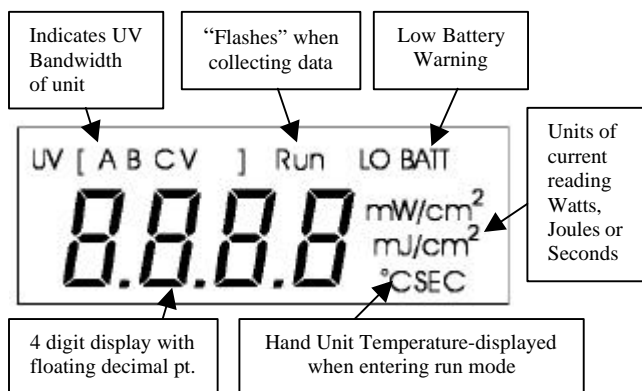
Indicates UV Bandwidth of unit

"Flashes" when collecting data

Low Battery Warning

Units of current reading Watts, Joules or Seconds

UV [ A B C V ] Run LO BATT

8.8.8.8 mW/cm$^2$ mJ/cm$^2$ °CSEC

4 digit display with floating decimal pt.

Hand Unit Temperature-displayed when entering run mode